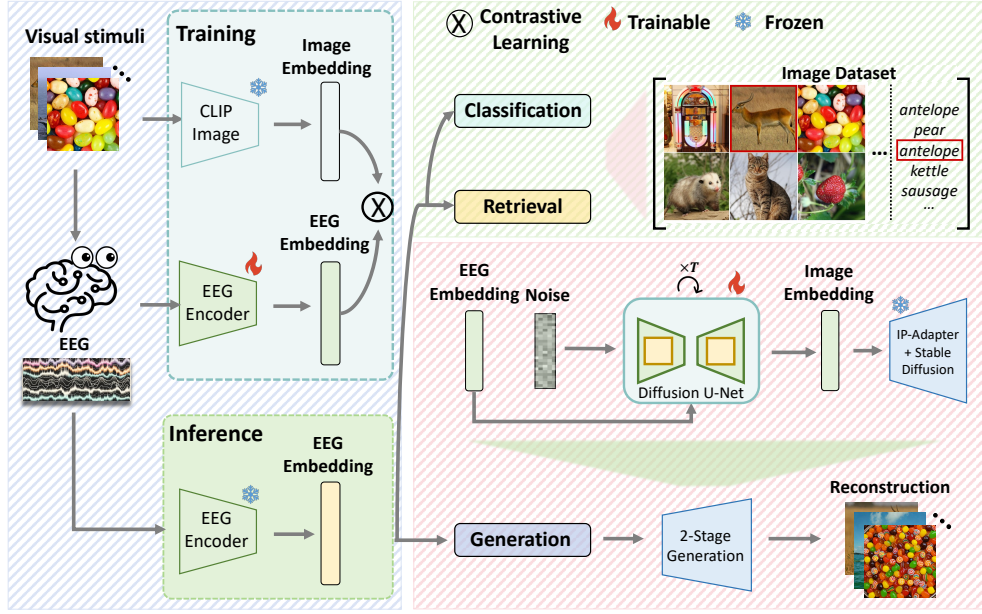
Visual stimuli

Training

Image Embedding

CLIP Image

EEG Embedding

EEG Encoder

EEG

Inference

EEG Embedding

EEG Encoder

Contrastive Learning

Trainable

Frozen

Classification

Retrieval

Image Dataset

antelope
pear
antelope
kettle
sausage
...

EEG Embedding

Noise

$\times T$

Diffusion U-Net

Image Embedding

IP-Adapter + Stable Diffusion

Generation

2-Stage Generation

Reconstruction